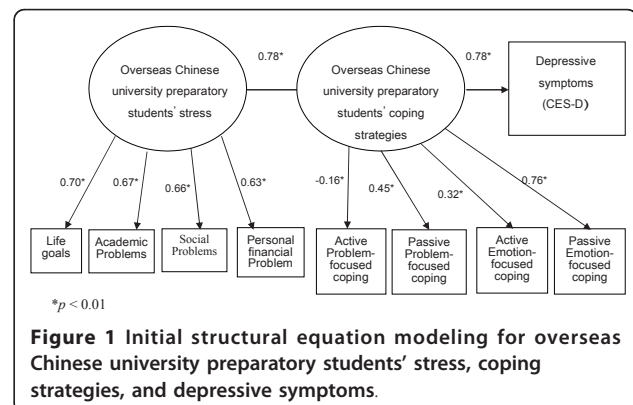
Overseas Chinese university preparatory students' stress

0.78*

Overseas Chinese university preparatory students' coping strategies

0.78*

Depressive symptoms (CES-D)

0.70*

0.67*

0.66*

0.63*

-0.16*

0.45*

0.32*

0.76*

Life goals

Academic Problems

Social Problems

Personal financial Problem

Active Problem-focused coping

Passive Problem-focused coping

Active Emotion-focused coping

Passive Emotion-focused coping

*$p < 0.01$

**Figure 1 Initial structural equation modeling for overseas Chinese university preparatory students' stress, coping strategies, and depressive symptoms.**